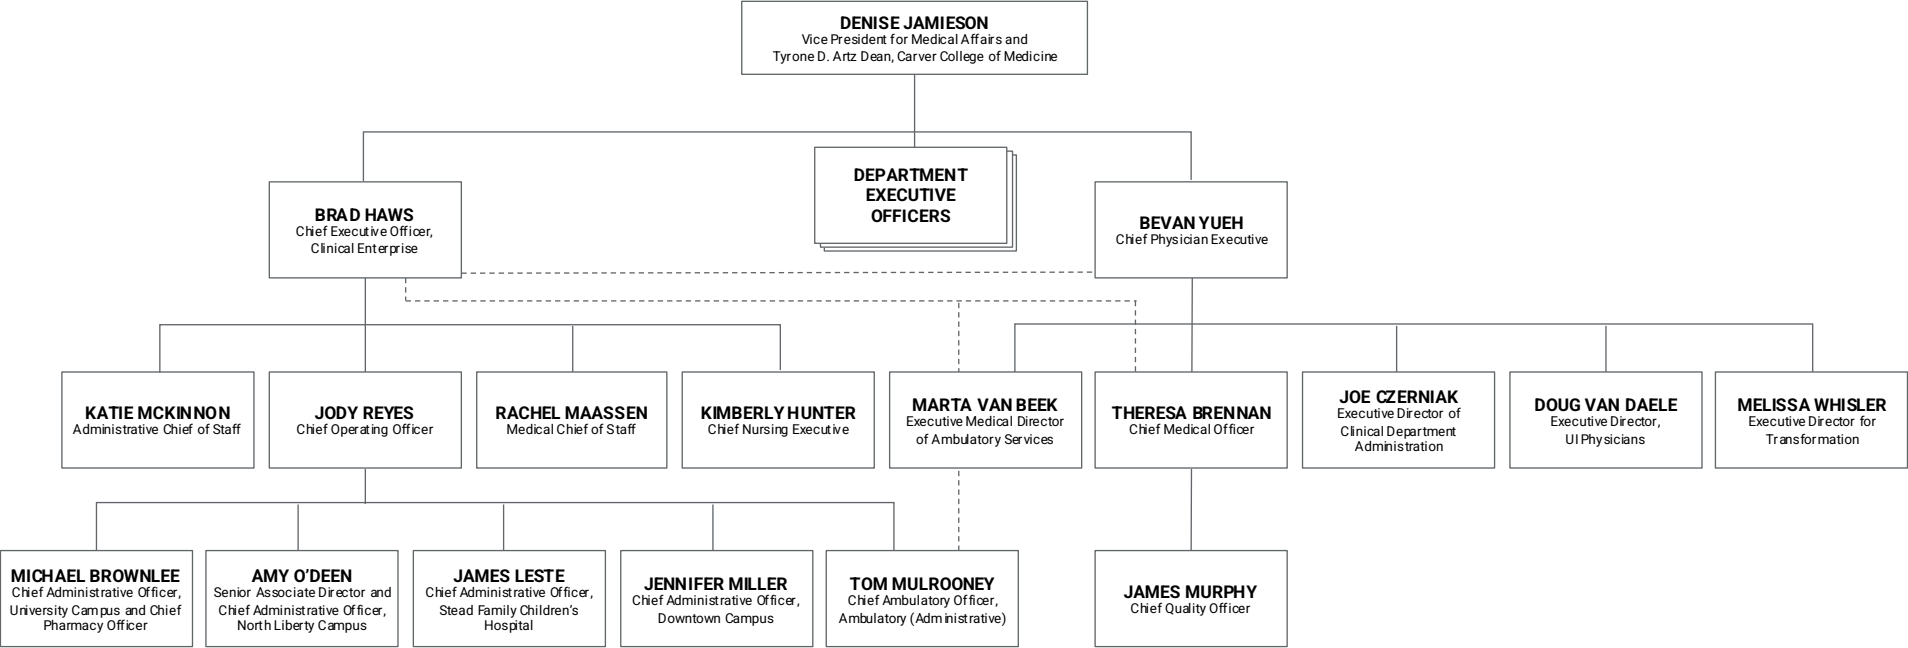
DENISE JAMIESON
Vice President for Medical Affairs and
Tyrone D. Artz Dean, Carver College of Medicine

BRAD HAWS
Chief Executive Officer,
Clinical Enterprise

DEPARTMENT EXECUTIVE OFFICERS

BEVAN YUEH
Chief Physician Executive

KATIE MCKINNON
Administrative Chief of Staff

JODY REYES
Chief Operating Officer

RACHEL MAASSEN
Medical Chief of Staff

KIMBERLY HUNTER
Chief Nursing Executive

MARTA VAN BEEK
Executive Medical Director of Ambulatory Services

THERESA BRENNAN
Chief Medical Officer

JOE CZERNIAK
Executive Director of Clinical Department Administration

DOUG VAN DAELE
Executive Director, UI Physicians

MELISSA WHISLER
Executive Director for Transformation

MICHAEL BROWNLEE
Chief Administrative Officer, University Campus and Chief Pharmacy Officer

AMY O'DEEN
Senior Associate Director and Chief Administrative Officer, North Liberty Campus

JAMES LESTE
Chief Administrative Officer, Stead Family Children's Hospital

JENNIFER MILLER
Chief Administrative Officer, Downtown Campus

TOM MULROONEY
Chief Ambulatory Officer, Ambulatory (Administrative)

JAMES MURPHY
Chief Quality Officer